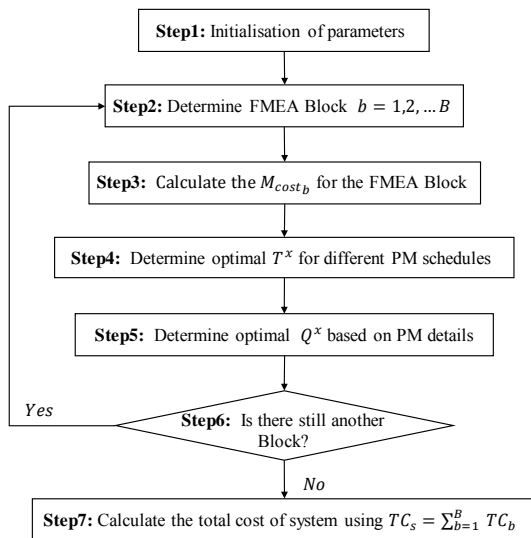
**Step1:** Initialisation of parameters

**Step2:** Determine FMEA Block $b = 1,2, \ldots B$

**Step3:** Calculate the $M_{cost_b}$ for the FMEA Block

**Step4:** Determine optimal $T^x$ for different PM schedules

**Step5:** Determine optimal $Q^x$ based on PM details

**Step6:** Is there still another Block?

$Yes$

$No$

**Step7:** Calculate the total cost of system using $TC_s = \sum_{b=1}^{B} TC_b$